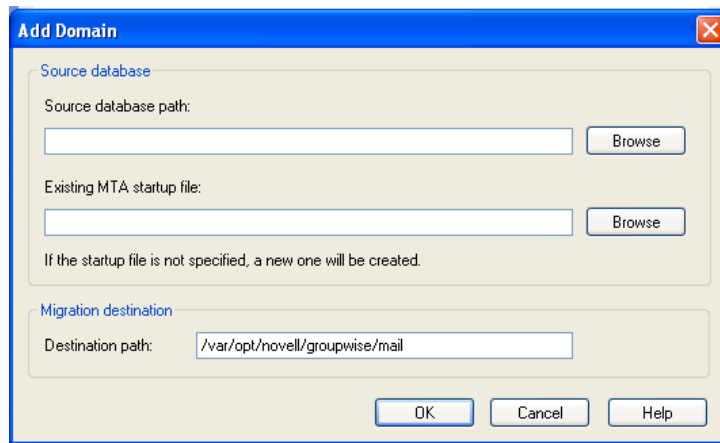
Add Domain

Source database

Source database path:

Browse

Existing MTA startup file:

Browse

If the startup file is not specified, a new one will be created.

Migration destination

Destination path: /var/opt/novell/groupwise/mail

OK Cancel Help